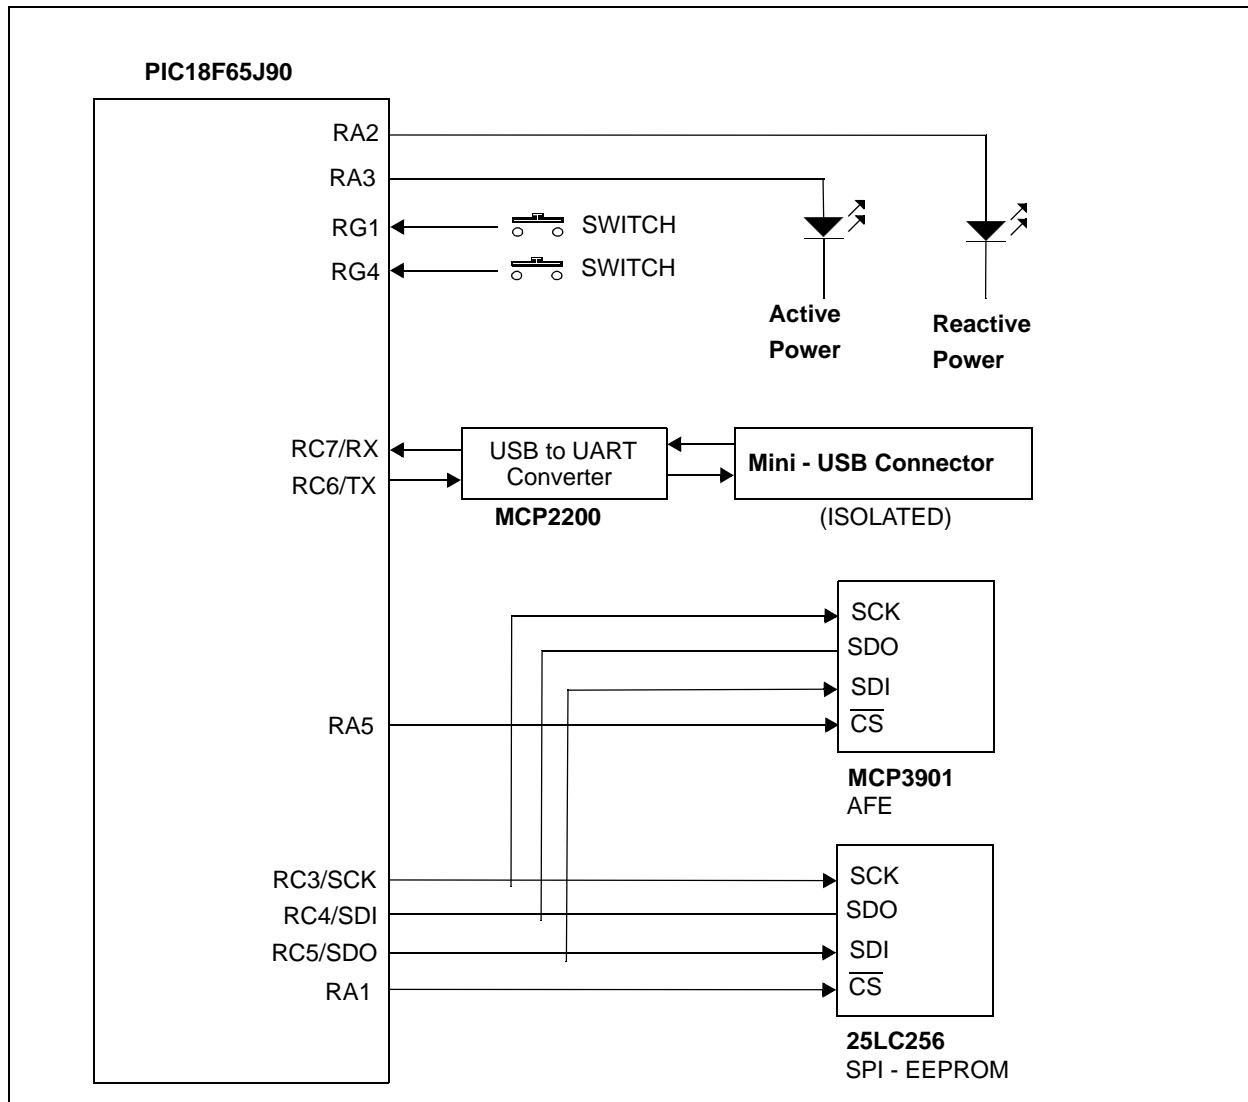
PIC18F65J90

RA2
RA3
RG1
RG4
SWITCH
SWITCH

Active Power

Reactive Power

RC7/RX
RC6/TX
USB to UART Converter
MCP2200
Mini - USB Connector
(ISOLATED)

SCK
SDO
SDI
$\overline{CS}$
RA5
MCP3901
AFE

RC3/SCK
RC4/SDI
RC5/SDO
RA1
SCK
SDO
SDI
$\overline{CS}$
25LC256
SPI - EEPROM